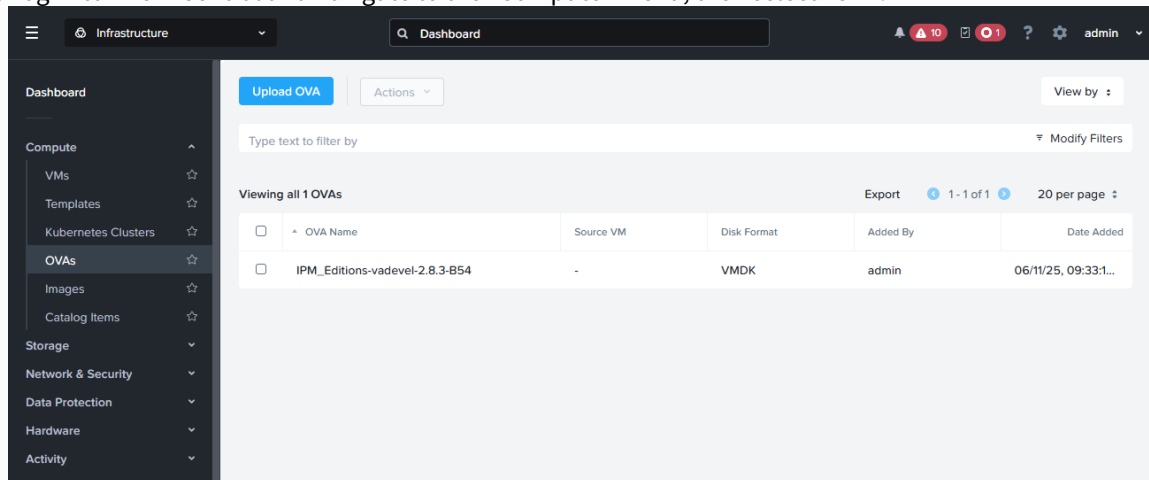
Infrastructure

Dashboard

10

1

?

admin

Dashboard

Compute

VMs

Templates

Kubernetes Clusters

OVAs

Images

Catalog Items

Storage

Network & Security

Data Protection

Hardware

Activity

Upload OVA

Actions

View by

Type text to filter by

Modify Filters

Viewing all 1 OVAs

Export

1 - 1 of 1

20 per page

| | OVA Name | Source VM | Disk Format | Added By | Date Added |
|---|---|---|---|---|---|
| | IPM_Editions-vadevel-2.8.3-B54 | - | VMDK | admin | 06/11/25, 09:33:1... |